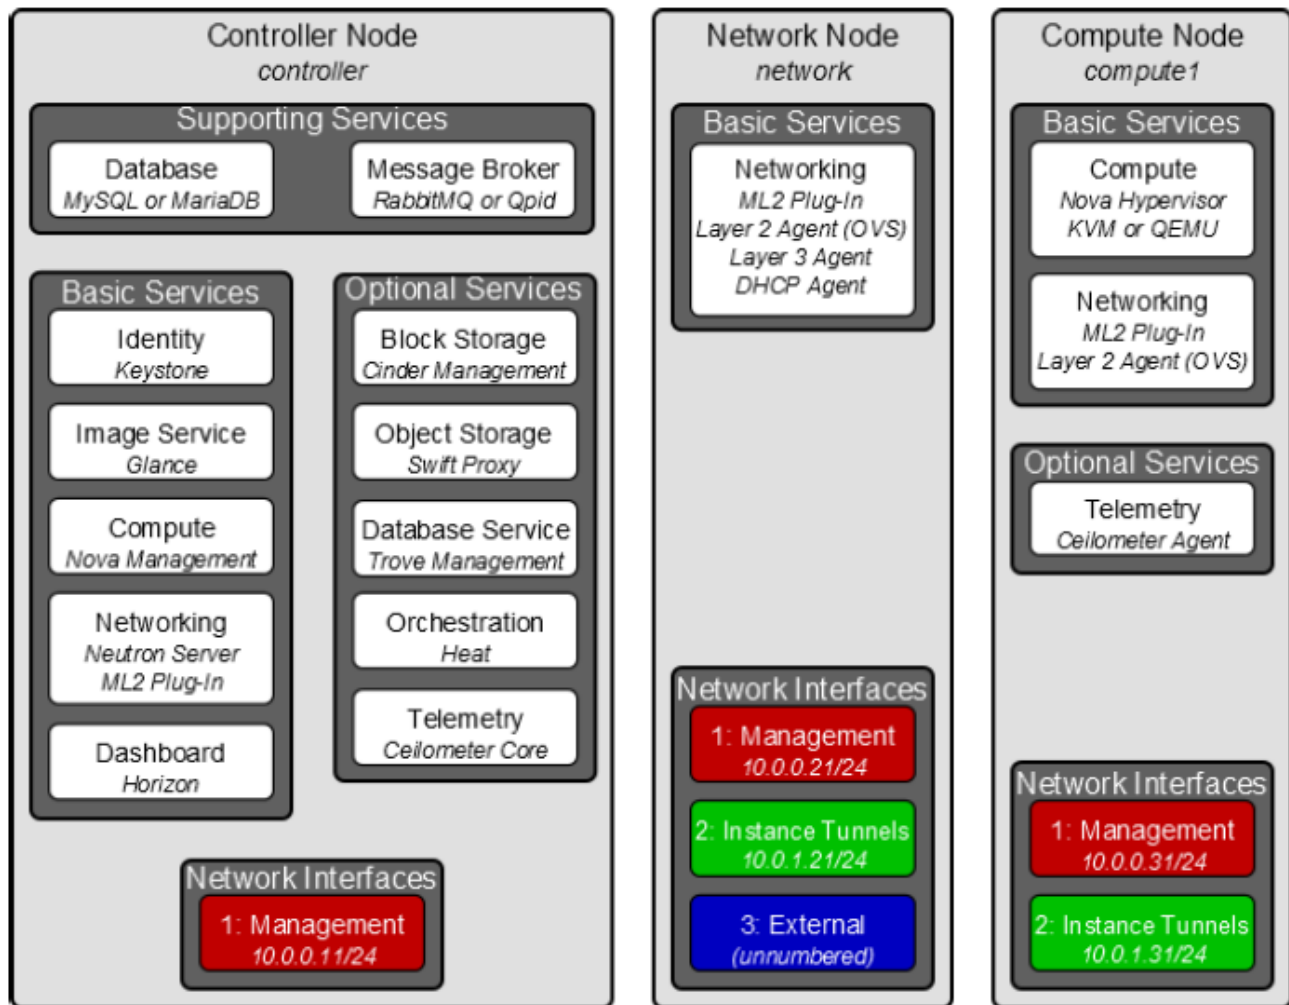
Controller Node
controller

Supporting Services

Database
MySQL or MariaDB

Message Broker
RabbitMQ or Qpid

Basic Services

Identity
Keystone

Image Service
Glance

Compute
Nova Management

Networking
Neutron Server
ML2 Plug-In

Dashboard
Horizon

Optional Services

Block Storage
Cinder Management

Object Storage
Swift Proxy

Database Service
Trove Management

Orchestration
Heat

Telemetry
Ceilometer Core

Network Interfaces

1: Management
10.0.0.11/24

Network Node
network

Basic Services

Networking
ML2 Plug-In
Layer 2 Agent (OVS)
Layer 3 Agent
DHCP Agent

Network Interfaces

1: Management
10.0.0.21/24

2: Instance Tunnels
10.0.1.21/24

3: External
(unnumbered)

Compute Node
compute1

Basic Services

Compute
Nova Hypervisor
KVM or QEMU

Networking
ML2 Plug-In
Layer 2 Agent (OVS)

Optional Services

Telemetry
Ceilometer Agent

Network Interfaces

1: Management
10.0.0.31/24

2: Instance Tunnels
10.0.1.31/24